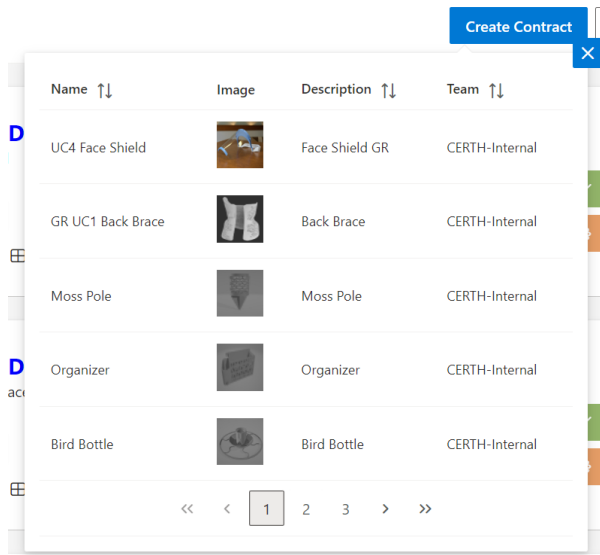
Create Contract

| Name ⇅ | Image | Description ⇅ | Team ⇅ |
|---|---|---|---|
| UC4 Face Shield | | Face Shield GR | CERTH-Internal |
| GR UC1 Back Brace | | Back Brace | CERTH-Internal |
| Moss Pole | | Moss Pole | CERTH-Internal |
| Organizer | | Organizer | CERTH-Internal |
| Bird Bottle | | Bird Bottle | CERTH-Internal |

« ‹ 1 2 3 › »